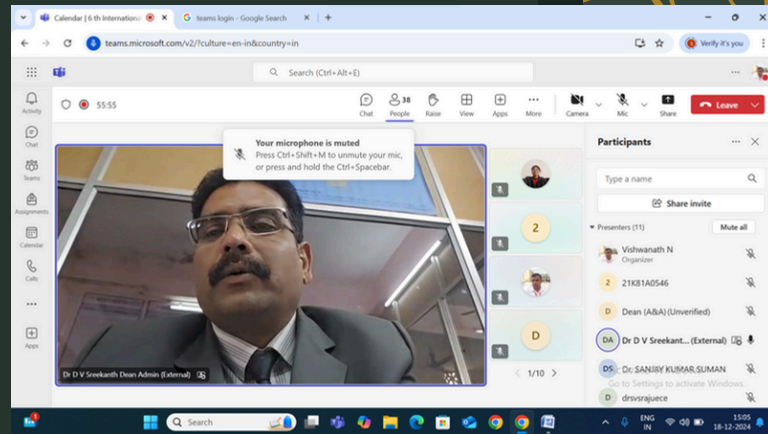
Calendar | 6 th Internationa
teams login - Google Search
teams.microsoft.com/v2/?culture=en-in&country=in
Verify it's you
Search (Ctrl+Alt+E)
Activity
Chat
Teams
Assignments
Calendar
Calls
...
Apps
55:55
Chat
38 People
Raise
View
Apps
More
Camera
Mic
Share
Leave
Your microphone is muted
Press Ctrl+Shift+M to unmute your mic, or press and hold the Ctrl+Spacebar.
Dr D V Sreekanth Dean Admin (External)
2
D
1/10
Participants
Type a name
Share invite
Presenters (11)
Mute all
Vishwanath N
Organizer
2 21K81A0546
D Dean (A&A) (Unverified)
DA Dr D V Sreekant... (External)
DS Dr. SANJAY KUMAR SUMAN
Go to Settings to activate Windows.
D drsvsrajuece
Search
ENG IN
15:05
18-12-2024